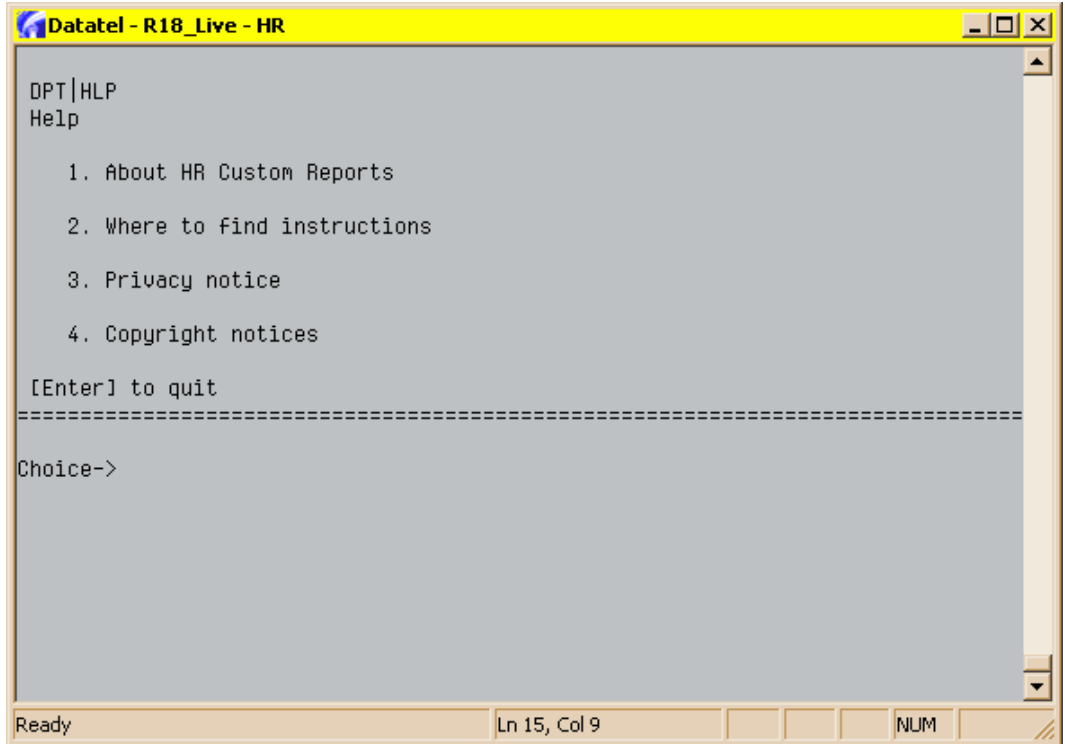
Datatel - R18_Live - HR

DPT|HLP
Help

1. About HR Custom Reports

2. Where to find instructions

3. Privacy notice

4. Copyright notices

[Enter] to quit
================================================================================

Choice->

Ready | Ln 15, Col 9 | NUM